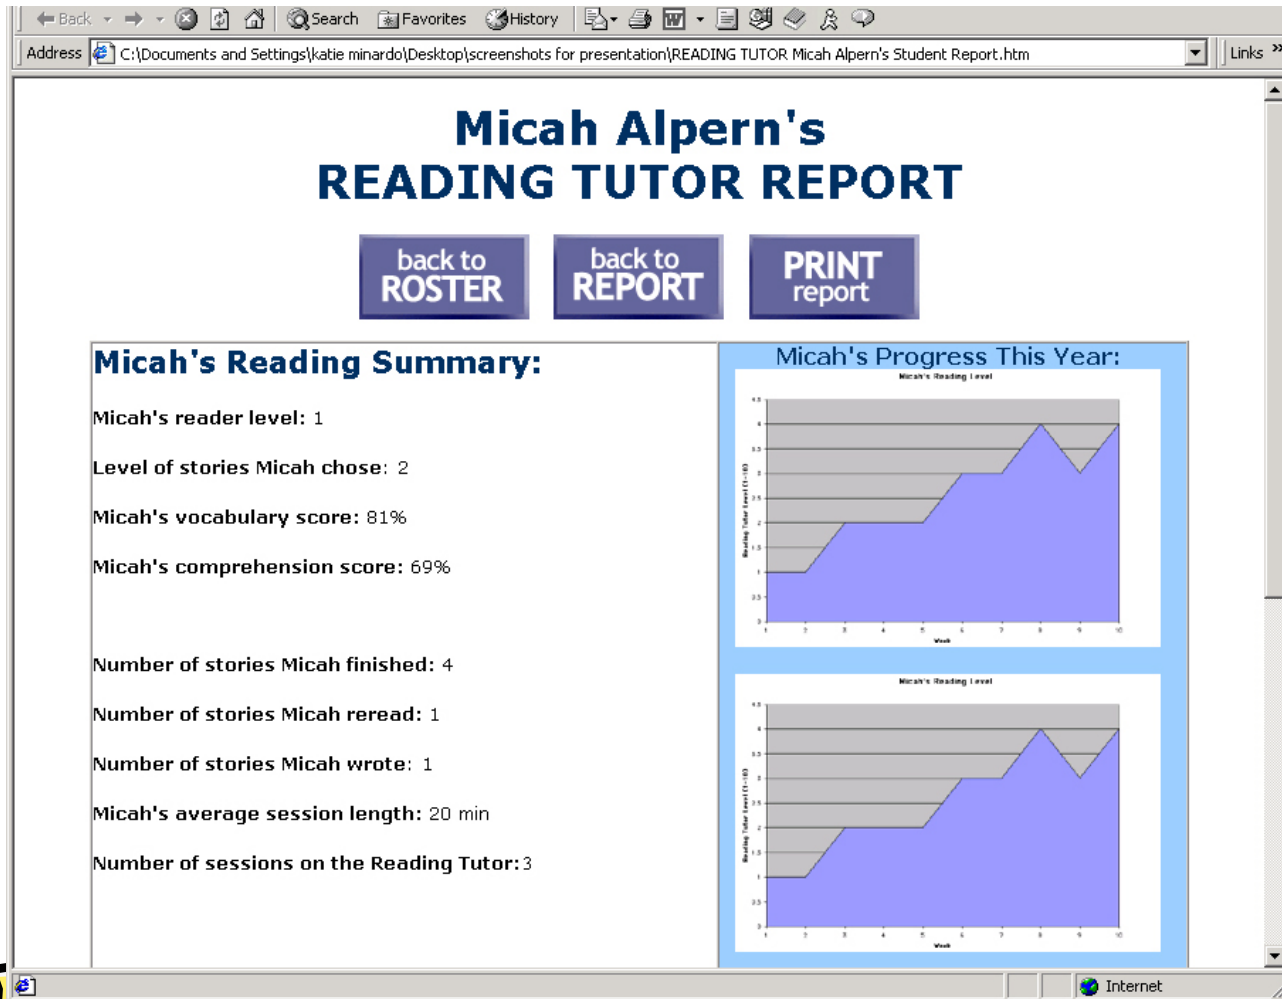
Back Search Favorites History

Address C:\Documents and Settings\katie minardo\Desktop\screenshots for presentation\READING TUTOR Micah Alpern's Student Report.htm

Links »

Micah Alpern's
READING TUTOR REPORT

back to ROSTER

back to REPORT

PRINT report

Micah's Reading Summary:

Micah's reader level: 1

Level of stories Micah chose: 2

Micah's vocabulary score: 81%

Micah's comprehension score: 69%

Number of stories Micah finished: 4

Number of stories Micah reread: 1

Number of stories Micah wrote: 1

Micah's average session length: 20 min

Number of sessions on the Reading Tutor: 3

Micah's Progress This Year:

Micah's Reading Level

Reading Tutor Level (1-10)

4.5 4 3.5 3 2.5 2 1.5 1 0.5 0

1 2 3 4 5 6 7 8 9 10

Week

Micah's Reading Level

Reading Tutor Level (1-10)

4.5 4 3.5 3 2.5 2 1.5 1 0.5 0

1 2 3 4 5 6 7 8 9 10

Week

Internet